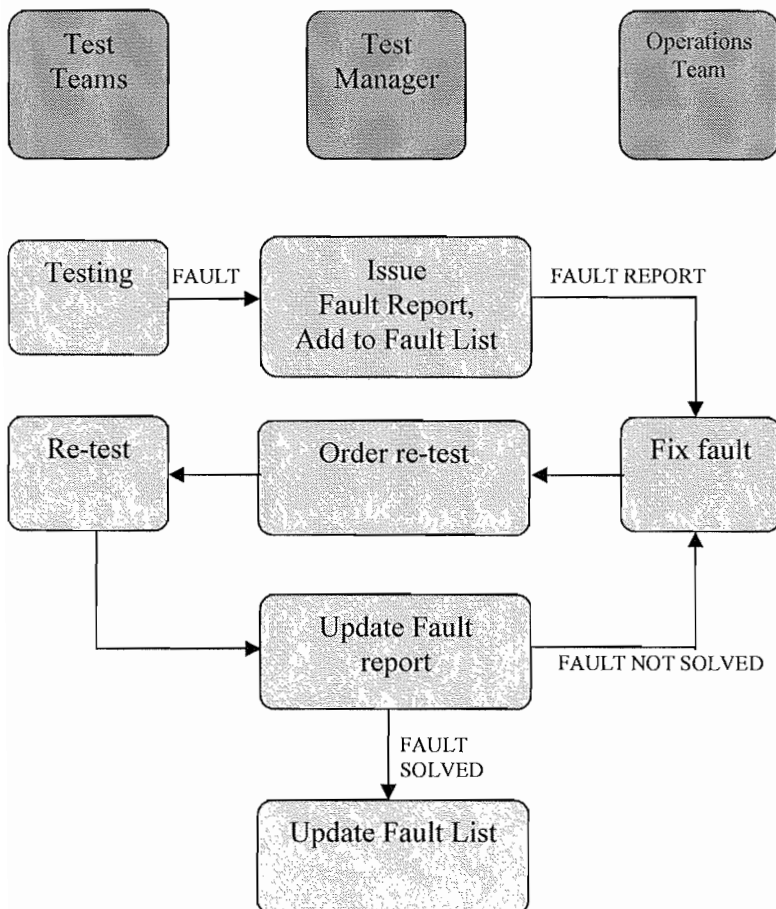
Test Teams

Test Manager

Operations Team

Testing

FAULT

Issue Fault Report, Add to Fault List

FAULT REPORT

Re-test

Order re-test

Fix fault

Update Fault report

FAULT NOT SOLVED

FAULT SOLVED

Update Fault List